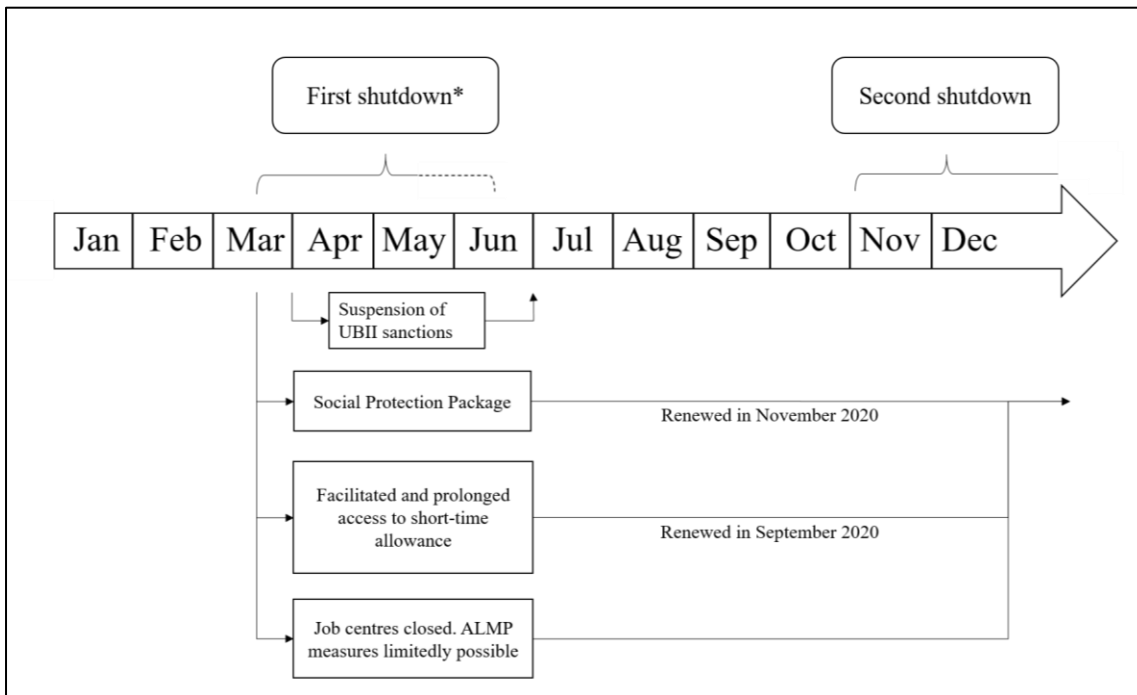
First shutdown*

Second shutdown

Jan | Feb | Mar | Apr | May | Jun | Jul | Aug | Sep | Oct | Nov | Dec

Suspension of UBII sanctions

Social Protection Package

Renewed in November 2020

Facilitated and prolonged access to short-time allowance

Renewed in September 2020

Job centres closed. ALMP measures limitedly possible